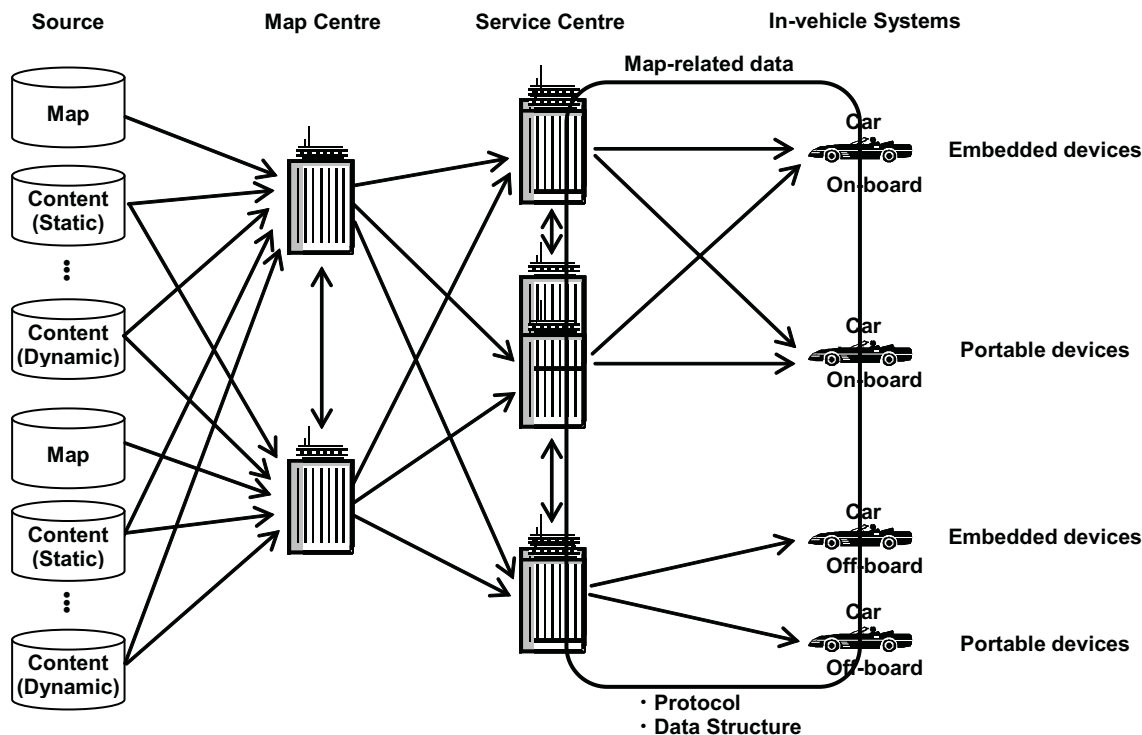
Source

Map Centre

Service Centre

In-vehicle Systems

Map-related data

Map

Content (Static)

⋮

Content (Dynamic)

Map

Content (Static)

⋮

Content (Dynamic)

Car
On-board

Embedded devices

Car
On-board

Portable devices

Car
Off-board

Embedded devices

Car
Off-board

Portable devices

・Protocol
・Data Structure